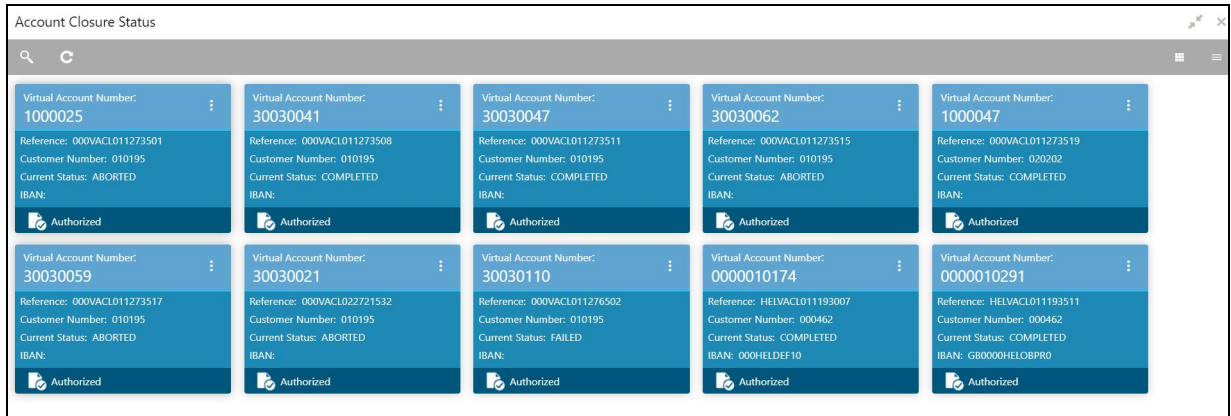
Account Closure Status

Virtual Account Number:
1000025
Reference: 000VACL011273501
Customer Number: 010195
Current Status: ABORTED
IBAN:
Authorized

Virtual Account Number:
30030041
Reference: 000VACL011273508
Customer Number: 010195
Current Status: COMPLETED
IBAN:
Authorized

Virtual Account Number:
30030047
Reference: 000VACL011273511
Customer Number: 010195
Current Status: COMPLETED
IBAN:
Authorized

Virtual Account Number:
30030062
Reference: 000VACL011273515
Customer Number: 010195
Current Status: ABORTED
IBAN:
Authorized

Virtual Account Number:
1000047
Reference: 000VACL011273519
Customer Number: 020202
Current Status: COMPLETED
IBAN:
Authorized

Virtual Account Number:
30030059
Reference: 000VACL011273517
Customer Number: 010195
Current Status: ABORTED
IBAN:
Authorized

Virtual Account Number:
30030021
Reference: 000VACL022721532
Customer Number: 010195
Current Status: ABORTED
IBAN:
Authorized

Virtual Account Number:
30030110
Reference: 000VACL011276502
Customer Number: 010195
Current Status: FAILED
IBAN:
Authorized

Virtual Account Number:
0000010174
Reference: HELVACL011193007
Customer Number: 000462
Current Status: COMPLETED
IBAN: 000HELDEF10
Authorized

Virtual Account Number:
0000010291
Reference: HELVACL011193511
Customer Number: 000462
Current Status: COMPLETED
IBAN: GB0000HELOBPR0
Authorized